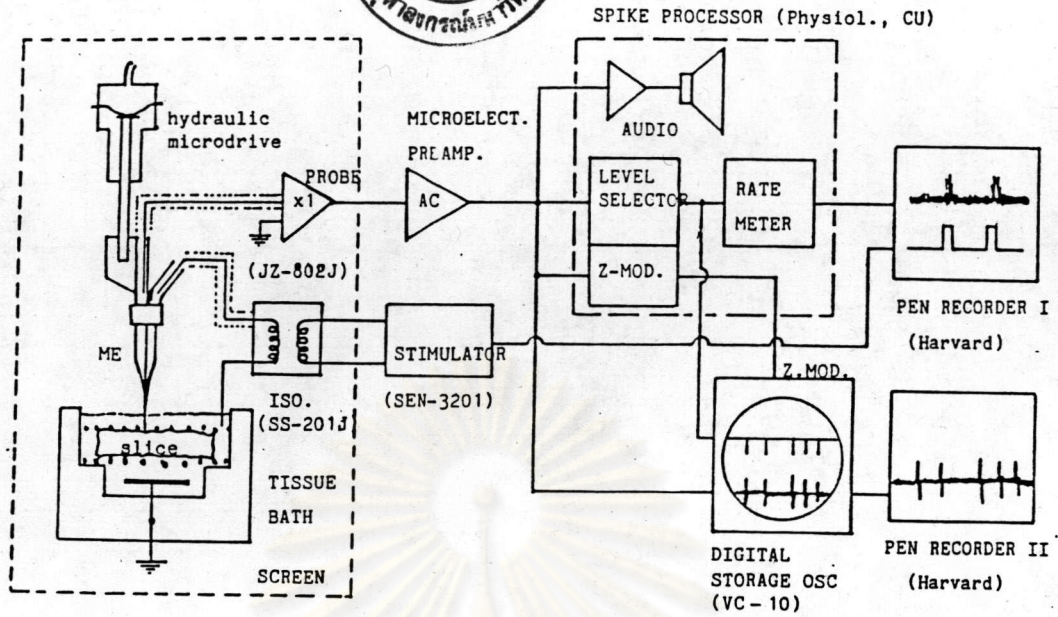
SPIKE PROCESSOR (Physiol., CU)

hydraulic microdrive

PROBE

x1

(JZ-802J)

MICROELECT. PREAMP.

AC

AUDIO

LEVEL SELECTOR

RATE METER

Z-MOD.

PEN RECORDER I (Harvard)

ME

ISO. (SS-201J)

STIMULATOR

(SEN-3201)

Z.MOD.

slice

TISSUE BATH

SCREEN

DIGITAL STORAGE OSC (VC - 10)

PEN RECORDER II (Harvard)